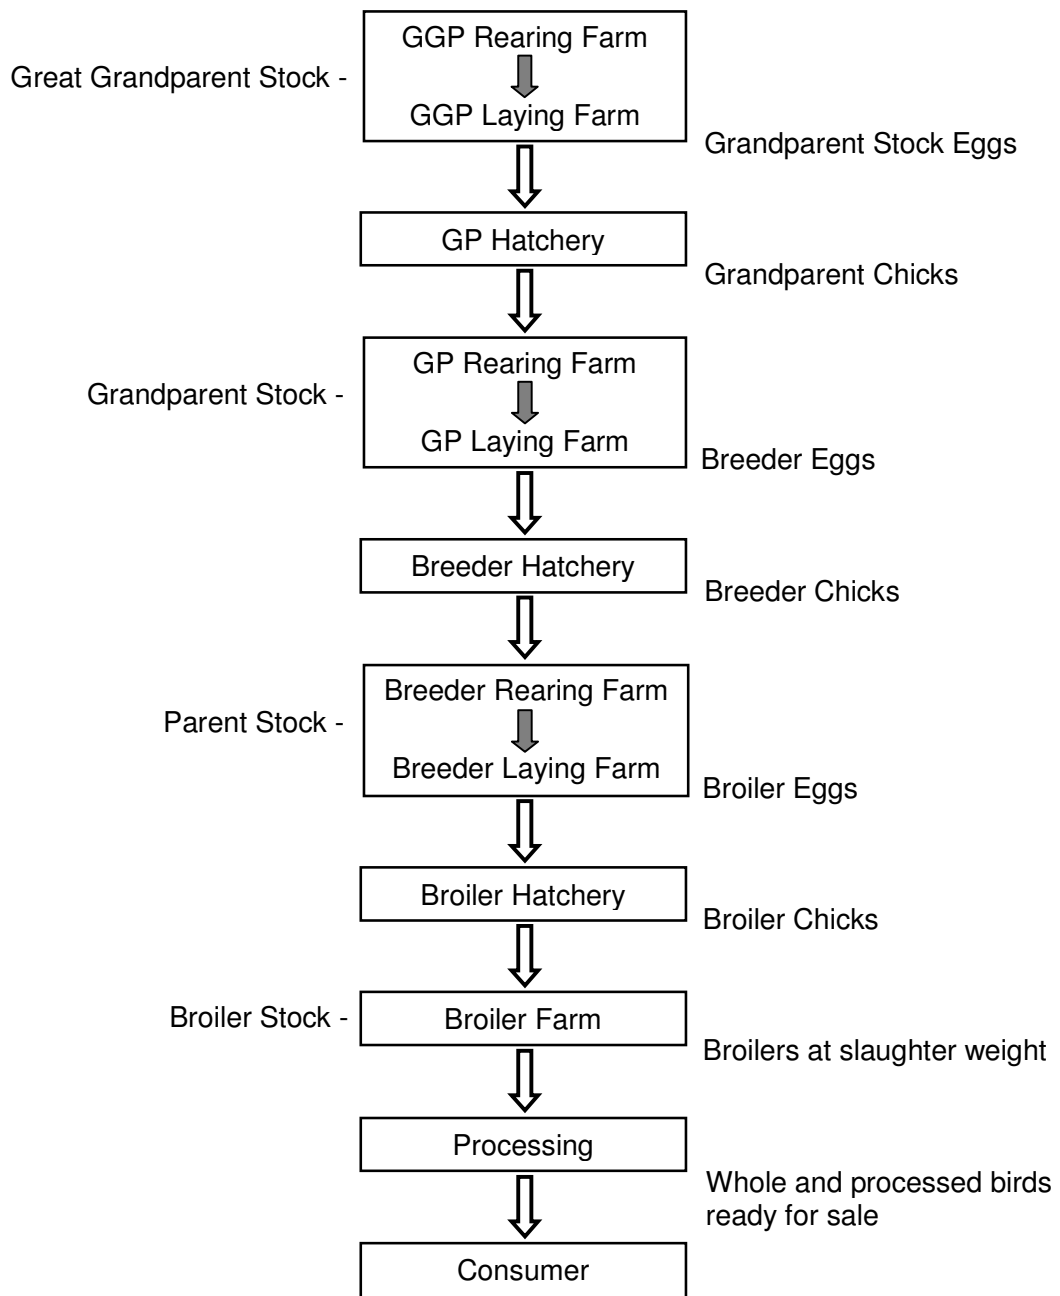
Great Grandparent Stock -

GGP Rearing Farm

GGP Laying Farm

Grandparent Stock Eggs

GP Hatchery

Grandparent Chicks

Grandparent Stock -

GP Rearing Farm

GP Laying Farm

Breeder Eggs

Breeder Hatchery

Breeder Chicks

Parent Stock -

Breeder Rearing Farm

Breeder Laying Farm

Broiler Eggs

Broiler Hatchery

Broiler Chicks

Broiler Stock -

Broiler Farm

Broilers at slaughter weight

Processing

Whole and processed birds ready for sale

Consumer